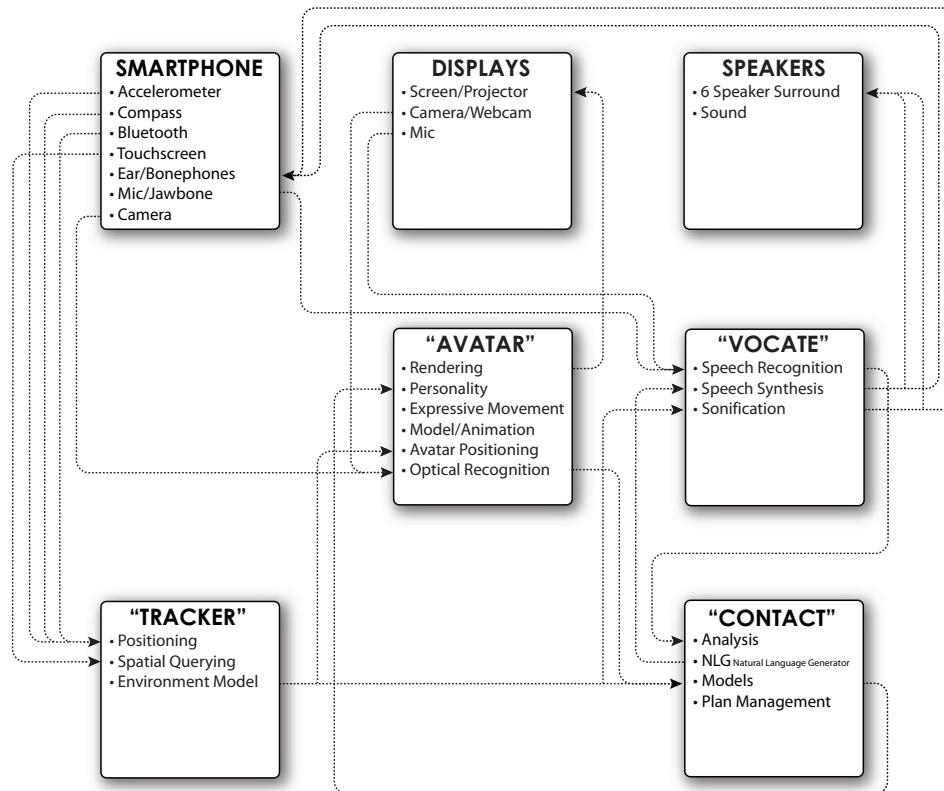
SMARTPHONE
• Accelerometer
• Compass
• Bluetooth
• Touchscreen
• Ear/Bonephones
• Mic/Jawbone
• Camera

DISPLAYS
• Screen/Projector
• Camera/Webcam
• Mic

SPEAKERS
• 6 Speaker Surround
• Sound

"AVATAR"
• Rendering
• Personality
• Expressive Movement
• Model/Animation
• Avatar Positioning
• Optical Recognition

"VOCATE"
• Speech Recognition
• Speech Synthesis
• Sonification

"TRACKER"
• Positioning
• Spatial Querying
• Environment Model

"CONTACT"
• Analysis
• NLG Natural Language Generator
• Models
• Plan Management